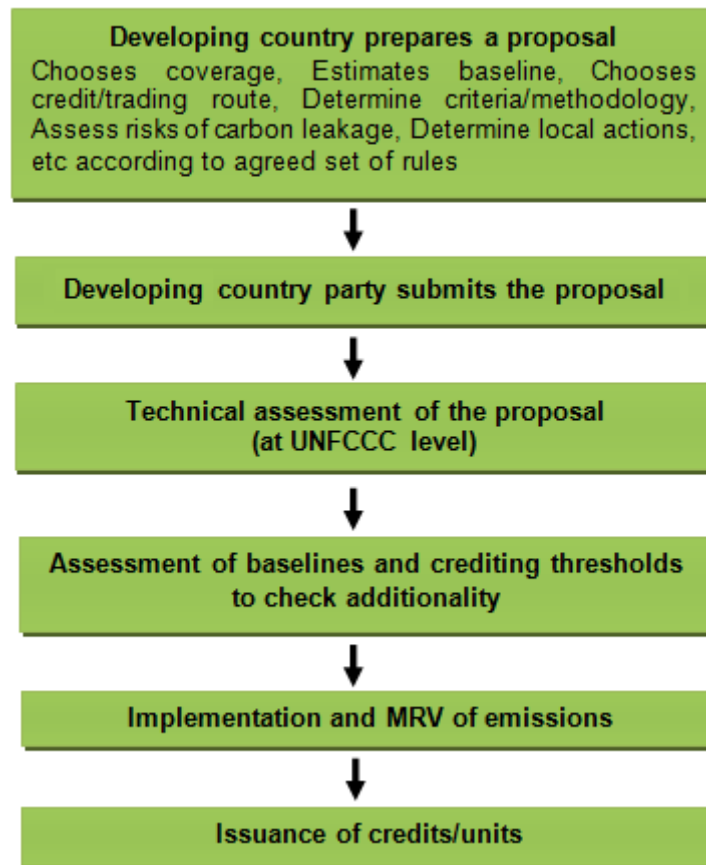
Developing country prepares a proposal

Chooses coverage, Estimates baseline, Chooses credit/trading route, Determine criteria/methodology, Assess risks of carbon leakage, Determine local actions, etc according to agreed set of rules

Developing country party submits the proposal

Technical assessment of the proposal (at UNFCCC level)

Assessment of baselines and crediting thresholds to check additionality

Implementation and MRV of emissions

Issuance of credits/units